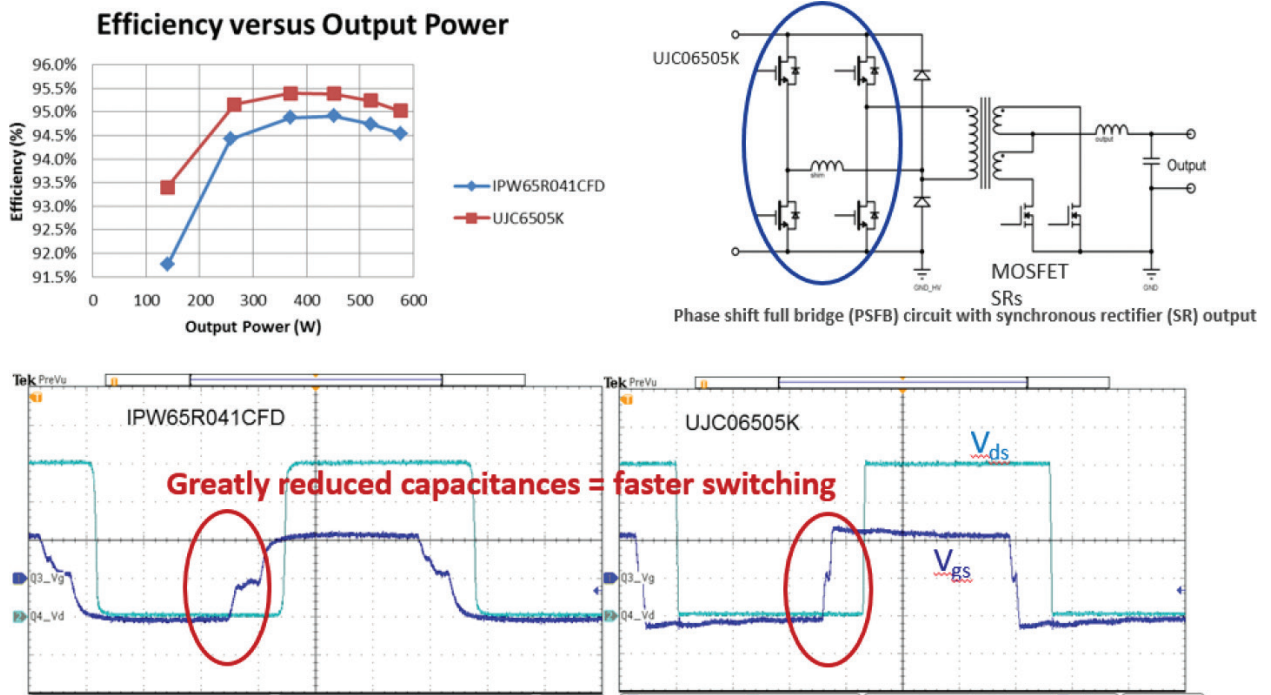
Efficiency versus Output Power

| | |
|---|---|
| 96.0% | |
| 95.5% | |
| 95.0% | |
| 94.5% | |
| 94.0% | |
| 93.5% | |
| 93.0% | |
| 92.5% | |
| 92.0% | |
| 91.5% | |

Efficiency (%)

0 100 200 300 400 500 600

Output Power (W)

IPW65R041CFD

UJC6505K

UJC06505K

Lshim

Output

output

GND_HV

GND

MOSFET SRs

Phase shift full bridge (PSFB) circuit with synchronous rectifier (SR) output

Tek PreVu

IPW65R041CFD

Q3_Vg

Q4_Vd

Greatly reduced capacitances = faster switching

Tek PreVu

UJC06505K

$V_{ds}$

$V_{gs}$

Q3_Vg

Q4_Vd